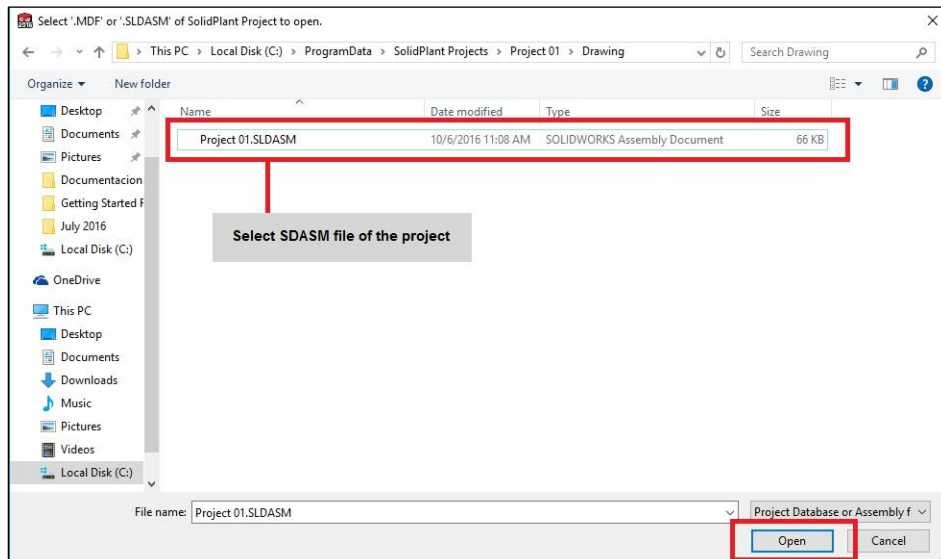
Select '.MDF' or '.SLDASM' of SolidPlant Project to open.

This PC > Local Disk (C:) > ProgramData > SolidPlant Projects > Project 01 > Drawing

Search Drawing

Organize ▾ New folder

Desktop
Documents
Pictures
Documentacion
Getting Started F
July 2016
Local Disk (C:)
OneDrive
This PC
Desktop
Documents
Downloads
Music
Pictures
Videos
Local Disk (C:)

| Name | Date modified | Type | Size |
|---|---|---|---|
| Project 01.SLDASM | 10/6/2016 11:08 AM | SOLIDWORKS Assembly Document | 66 KB |

Select SDASM file of the project

File name: Project 01.SLDASM

Project Database or Assembly f

Open

Cancel